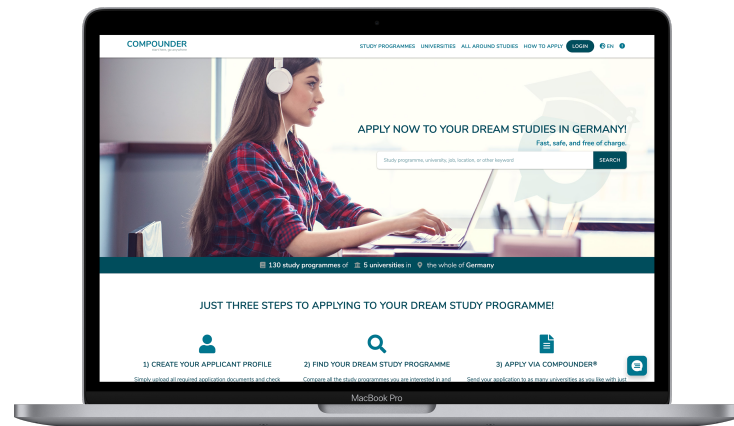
COMPOUNDER
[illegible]

STUDY PROGRAMMES UNIVERSITIES ALL AROUND STUDIES HOW TO APPLY LOGIN EN ?

APPLY NOW TO YOUR DREAM STUDIES IN GERMANY!
Fast, safe, and free of charge.

Study programme, university, job, location, or other keyword

SEARCH

130 study programmes of 5 universities in the whole of Germany

JUST THREE STEPS TO APPLYING TO YOUR DREAM STUDY PROGRAMME!

1) CREATE YOUR APPLICANT PROFILE
Simply upload all required application documents and check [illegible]

2) FIND YOUR DREAM STUDY PROGRAMME
Compare all the study programmes you are interested in and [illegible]

3) APPLY VIA COMPOUNDER®
Send your application to as many universities as you like with just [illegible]

MacBook Pro